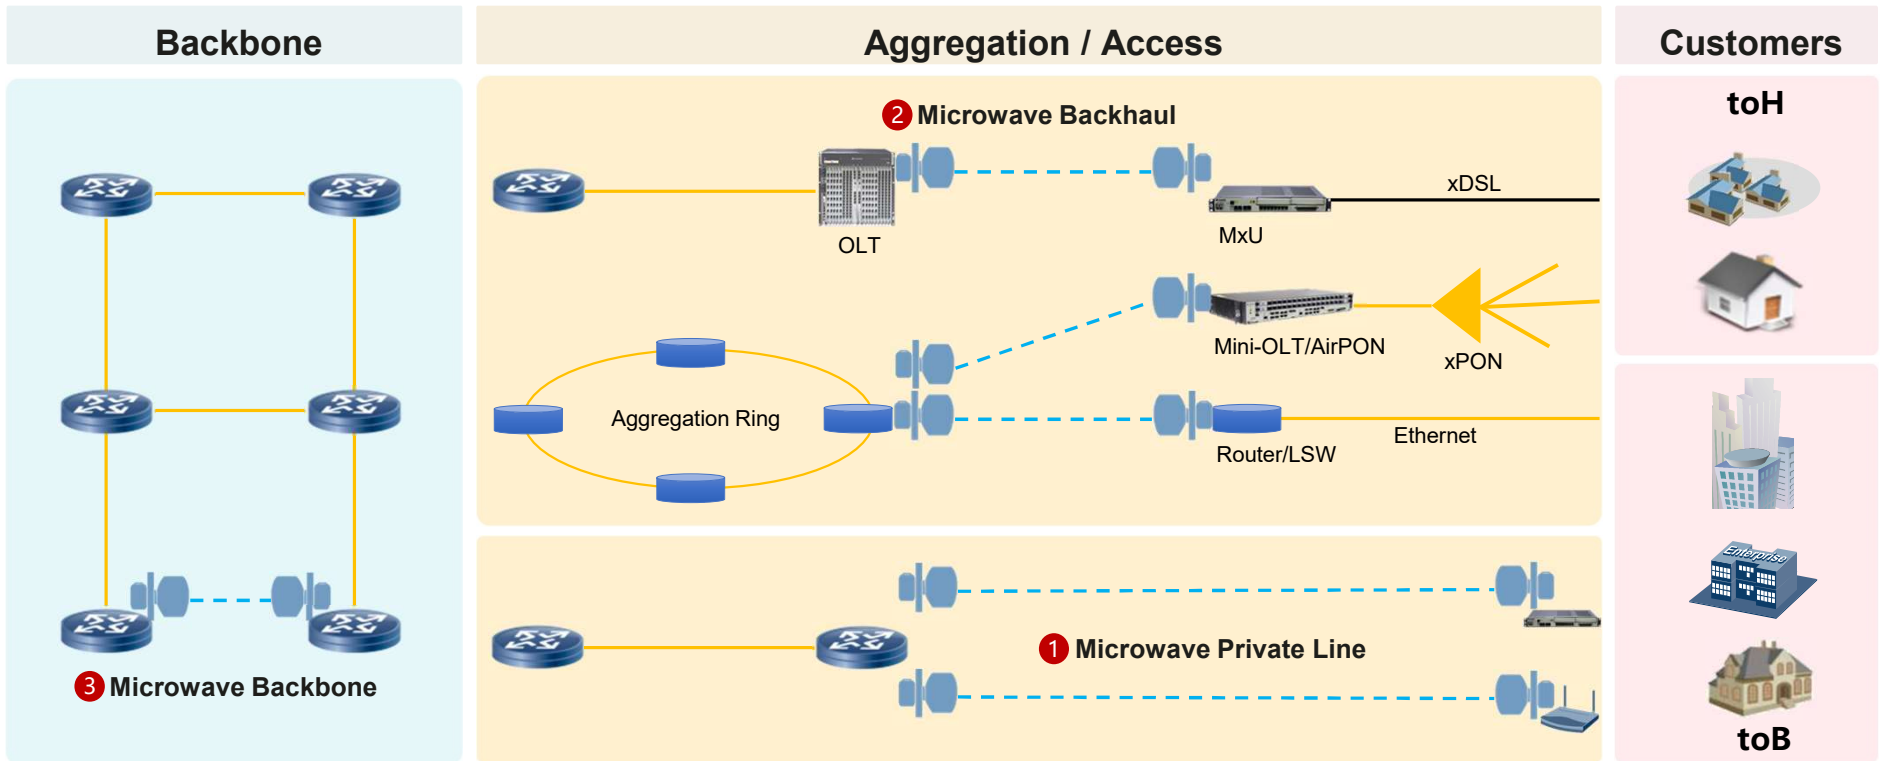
Backbone

Aggregation / Access

Customers

2 Microwave Backhaul

toH

xDSL

OLT

MxU

Mini-OLT/AirPON

xPON

Aggregation Ring

Ethernet

Router/LSW

Enterprise

1 Microwave Private Line

3 Microwave Backbone

toB